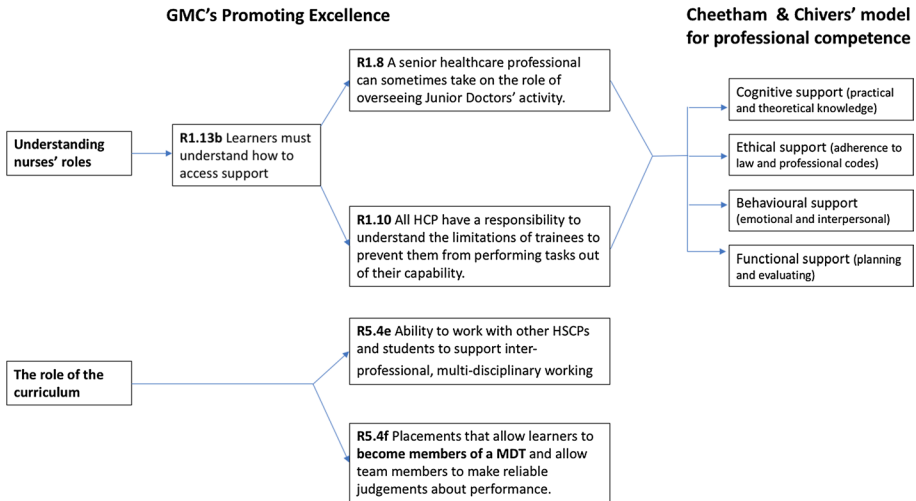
GMC's Promoting Excellence

Cheetham & Chivers' model for professional competence

Understanding nurses' roles

R1.13b Learners must understand how to access support

R1.8 A senior healthcare professional can sometimes take on the role of overseeing Junior Doctors' activity.

R1.10 All HCP have a responsibility to understand the limitations of trainees to prevent them from performing tasks out of their capability.

Cognitive support (practical and theoretical knowledge)

Ethical support (adherence to law and professional codes)

Behavioural support (emotional and interpersonal)

Functional support (planning and evaluating)

The role of the curriculum

R5.4e Ability to work with other HSCPs and students to support inter-professional, multi-disciplinary working

R5.4f Placements that allow learners to become members of a MDT and allow team members to make reliable judgements about performance.